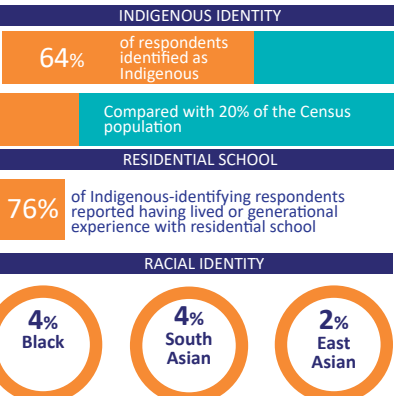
INDIGENOUS IDENTITY

64% of respondents identified as Indigenous

Compared with 20% of the Census population

RESIDENTIAL SCHOOL

76% of Indigenous-identifying respondents reported having lived or generational experience with residential school

RACIAL IDENTITY

4% Black

4% South Asian

2% East Asian